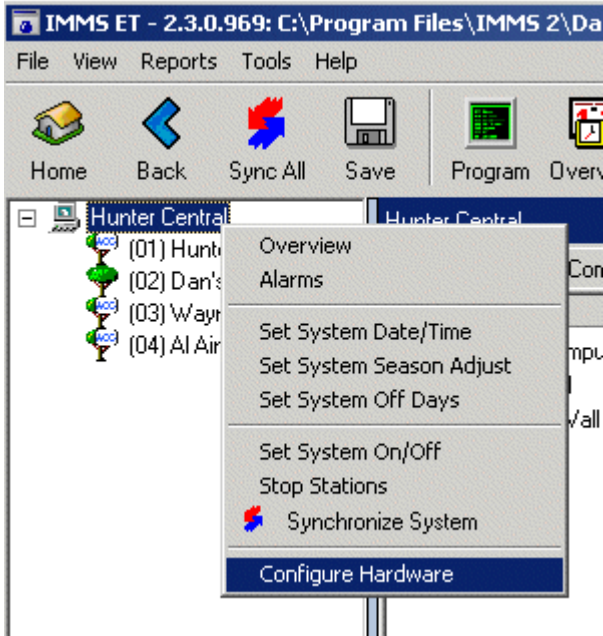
IMMS ET - 2.3.0.969: C:\Program Files\IMMS 2\Da

File View Reports Tools Help

Home Back Sync All Save Program Overv

Hunter Central

(01) Hunte

(02) Dan's

(03) Wayn

(04) Al Air

Hunter Central

Con

mpu

l

Vall

Overview
Alarms

Set System Date/Time
Set System Season Adjust
Set System Off Days

Set System On/Off
Stop Stations
Synchronize System

Configure Hardware